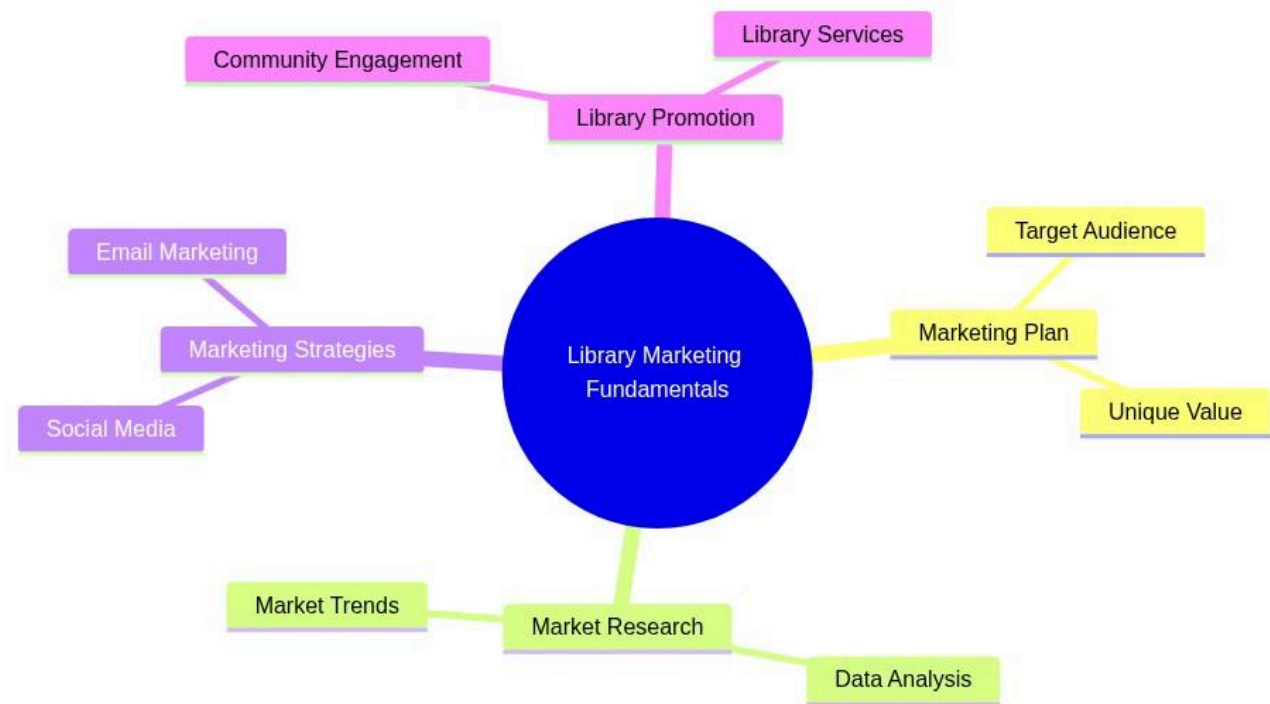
Library Marketing Fundamentals

Library Promotion

Community Engagement

Library Services

Marketing Plan

Target Audience

Unique Value

Market Research

Market Trends

Data Analysis

Marketing Strategies

Email Marketing

Social Media